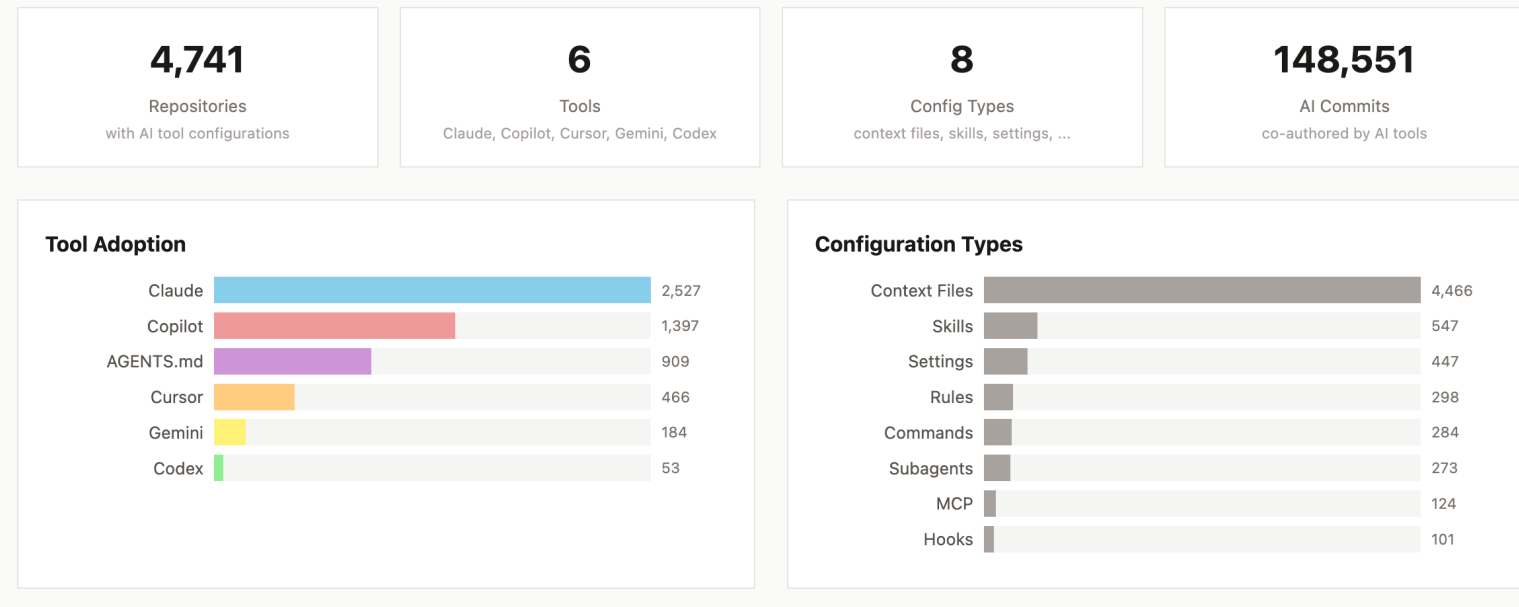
4,741
Repositories
with AI tool configurations

6
Tools
Claude, Copilot, Cursor, Gemini, Codex

8
Config Types
context files, skills, settings, ...

148,551
AI Commits
co-authored by AI tools

Tool Adoption

Claude 2,527
Copilot 1,397
AGENTS.md 909
Cursor 466
Gemini 184
Codex 53

Configuration Types

Context Files 4,466
Skills 547
Settings 447
Rules 298
Commands 284
Subagents 273
MCP 124
Hooks 101